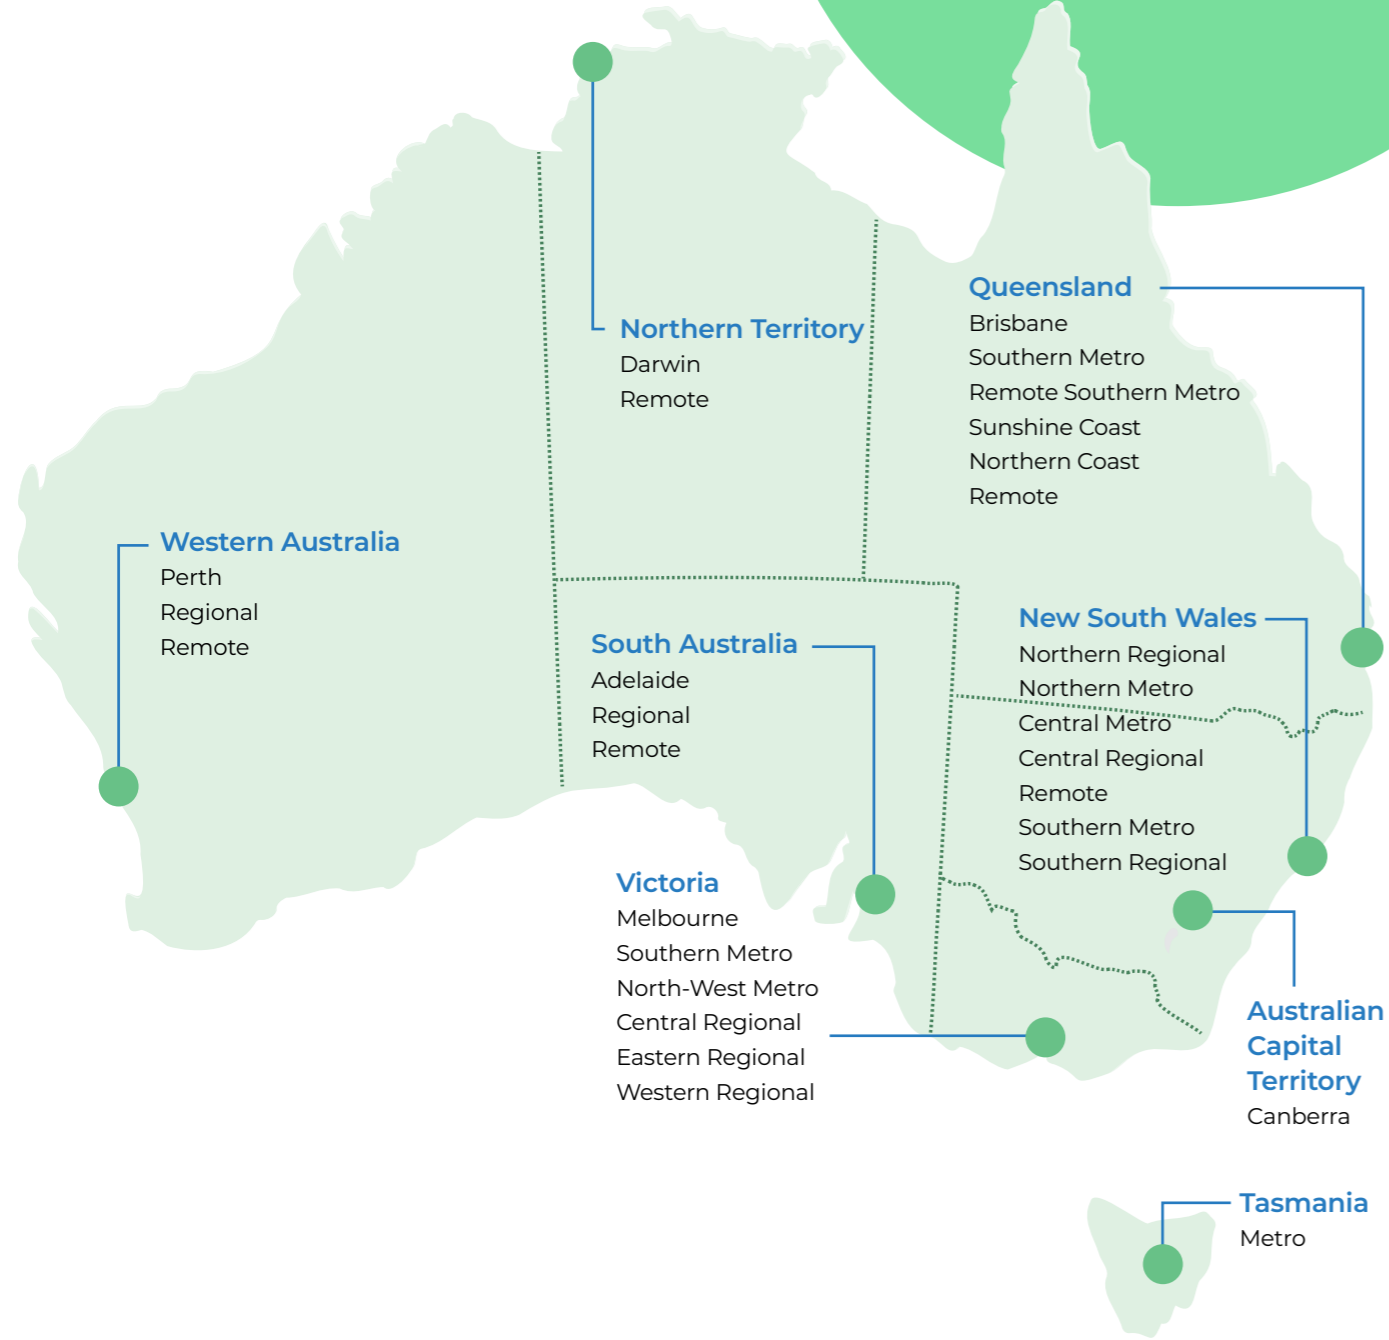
Northern Territory
Darwin
Remote

Queensland
Brisbane
Southern Metro
Remote Southern Metro
Sunshine Coast
Northern Coast
Remote

Western Australia
Perth
Regional
Remote

South Australia
Adelaide
Regional
Remote

New South Wales
Northern Regional
Northern Metro
Central Metro
Central Regional
Remote
Southern Metro
Southern Regional

Victoria
Melbourne
Southern Metro
North-West Metro
Central Regional
Eastern Regional
Western Regional

Australian Capital Territory
Canberra

Tasmania
Metro